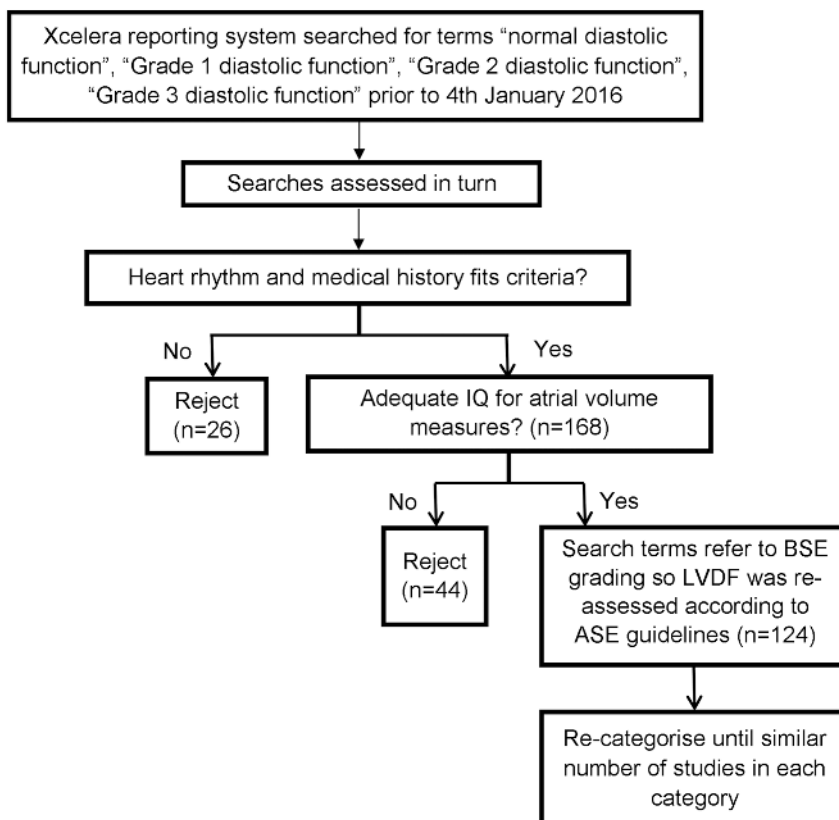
Xcelera reporting system searched for terms “normal diastolic function”, “Grade 1 diastolic function”, “Grade 2 diastolic function”, “Grade 3 diastolic function” prior to 4th January 2016

Searches assessed in turn

Heart rhythm and medical history fits criteria?

No

Yes

Reject (n=26)

Adequate IQ for atrial volume measures? (n=168)

No

Yes

Reject (n=44)

Search terms refer to BSE grading so LVDF was re-assessed according to ASE guidelines (n=124)

Re-categorise until similar number of studies in each category